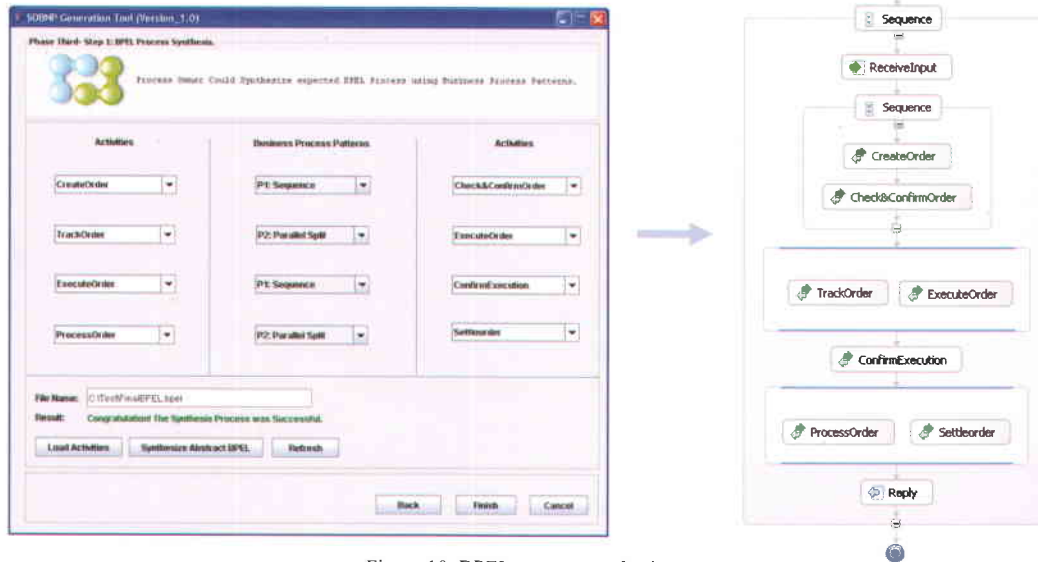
SOBNP Generation Tool (Version_1.0)

Phase Third- Step 1: BPEL Process Synthesis.

Process Owner Could Synthesize expected BPEL Process using Business Process Patterns.

| Activities | Business Process Patterns | Activities |
|---|---|---|
| CreateOrder | P1: Sequence | Check&ConfirmOrder |
| TrackOrder | P2: Parallel Split | ExecuteOrder |
| ExecuteOrder | P1: Sequence | ConfirmExecution |
| ProcessOrder | P2: Parallel Split | Settleorder |

File Name: C:\Test\FinalBPEL.bpel
Result: Congratulation! The Synthesis Process was Successful.

Load Activities  Synthesize Abstract BPEL  Refresh

Back  Finish  Cancel

Sequence
ReceiveInput
Sequence
CreateOrder
Check&ConfirmOrder
TrackOrder
ExecuteOrder
ConfirmExecution
ProcessOrder
Settleorder
Reply

Figure 10: BPEL process synthesis